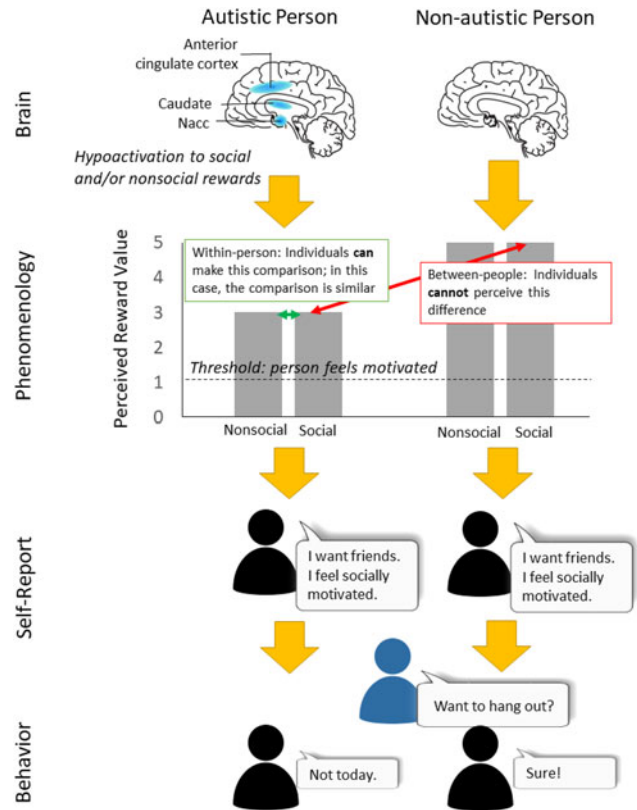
Autistic Person

Non-autistic Person

Brain

Anterior cingulate cortex

Caudate

Nacc

Hypoactivation to social and/or nonsocial rewards

Phenomenology

Perceived Reward Value

5
4
3
2
1
0

Within-person: Individuals **can** make this comparison; in this case, the comparison is similar

Between-people: Individuals **cannot** perceive this difference

Threshold: person feels motivated

Nonsocial Social

Nonsocial Social

Self-Report

I want friends. I feel socially motivated.

I want friends. I feel socially motivated.

Want to hang out?

Behavior

Not today.

Sure!